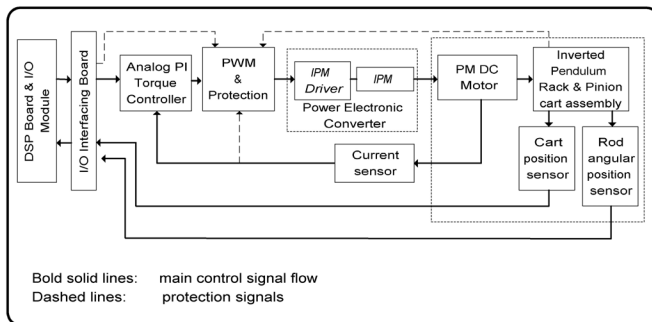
DSP Board & I/O Module

I/O Interfacing Board

Analog PI Torque Controller

PWM & Protection

IPM Driver

IPM

Power Electronic Converter

PM DC Motor

Inverted Pendulum Rack & Pinion cart assembly

Current sensor

Cart position sensor

Rod angular position sensor

Bold solid lines: main control signal flow
Dashed lines: protection signals